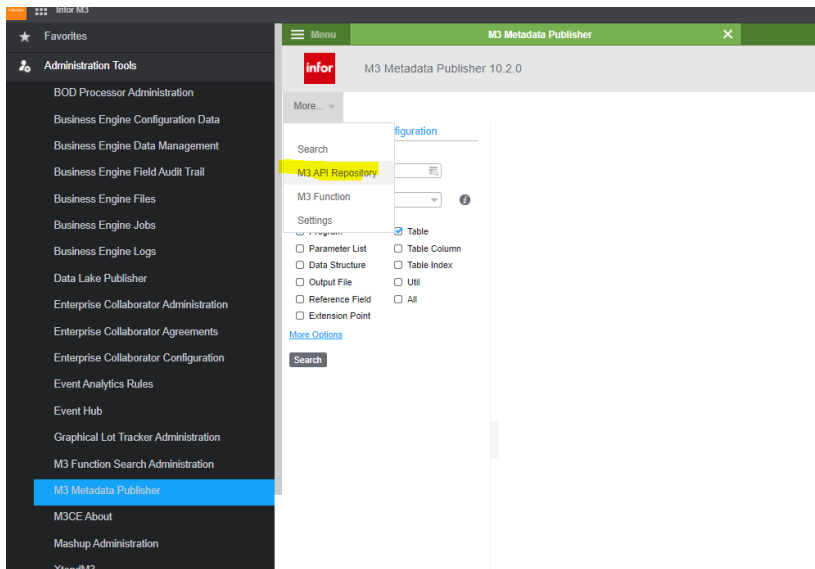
Infor M3

Favorites

Administration Tools

BOD Processor Administration

Business Engine Configuration Data

Business Engine Data Management

Business Engine Field Audit Trail

Business Engine Files

Business Engine Jobs

Business Engine Logs

Data Lake Publisher

Enterprise Collaborator Administration

Enterprise Collaborator Agreements

Enterprise Collaborator Configuration

Event Analytics Rules

Event Hub

Graphical Lot Tracker Administration

M3 Function Search Administration

M3 Metadata Publisher

M3CE About

Mashup Administration

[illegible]

Menu

M3 Metadata Publisher

infor

M3 Metadata Publisher 10.2.0

More...

Search

M3 API Repository

M3 Function

Settings

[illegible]onfiguration

Program

Table

Parameter List

Table Column

Data Structure

Table Index

Output File

Util

Reference Field

All

Extension Point

More Options

Search